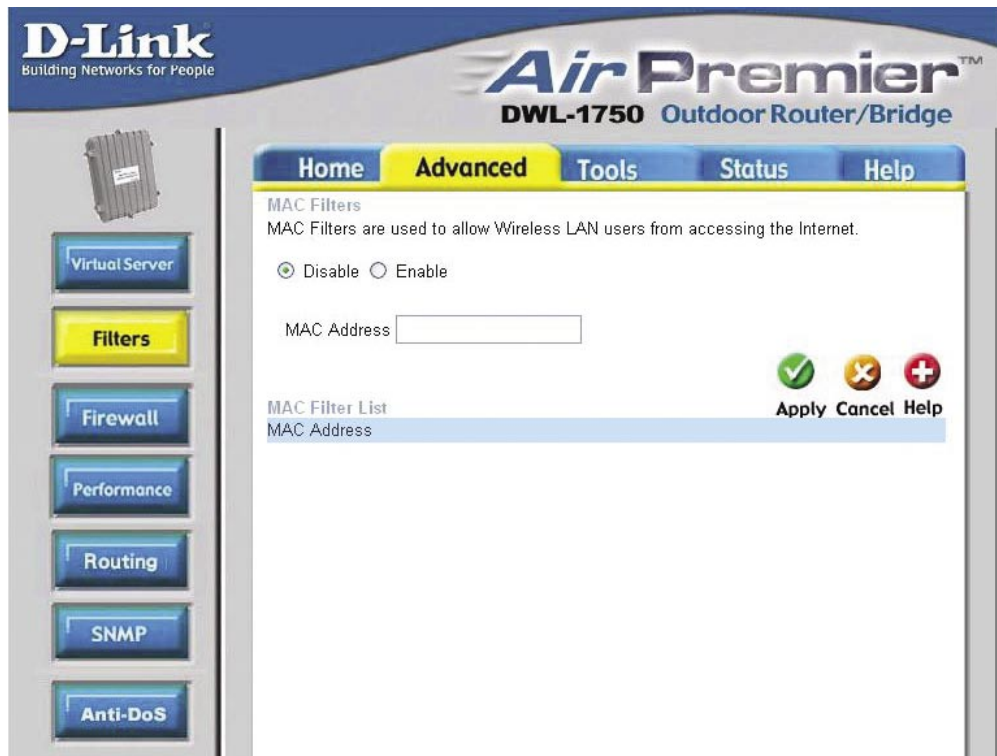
D-Link
Building Networks for People

AirPremier™
DWL-1750 Outdoor Router/Bridge

Home
Advanced
Tools
Status
Help

Virtual Server
Filters
Firewall
Performance
Routing
SNMP
Anti-DoS

MAC Filters
MAC Filters are used to allow Wireless LAN users from accessing the Internet.

Disable Enable

MAC Address

Apply Cancel Help

MAC Filter List
MAC Address